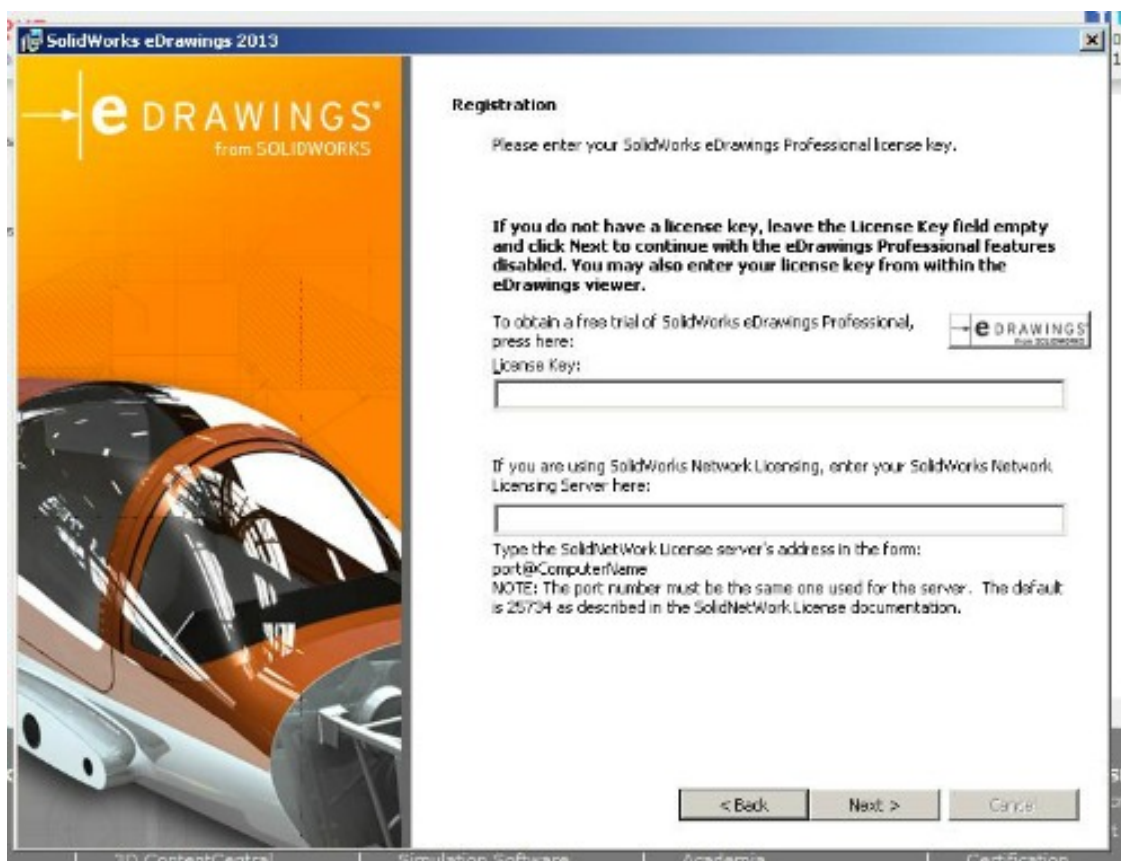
SolidWorks eDrawings 2013

e DRAWINGS®
from SOLIDWORKS

Registration

Please enter your SolidWorks eDrawings Professional license key.

If you do not have a license key, leave the License Key field empty and click Next to continue with the eDrawings Professional features disabled. You may also enter your license key from within the eDrawings viewer.

To obtain a free trial of SolidWorks eDrawings Professional, press here:

e DRAWINGS
from SOLIDWORKS

License Key:

If you are using SolidWorks Network Licensing, enter your SolidWorks Network Licensing Server here:

Type the SolidNetWork License server's address in the form: port@ComputerName
NOTE: The port number must be the same one used for the server. The default is 25734 as described in the SolidNetWork License documentation.

< Back
Next >
Cancel

3D ContentCentral | Simulation Software | Academia | Certification